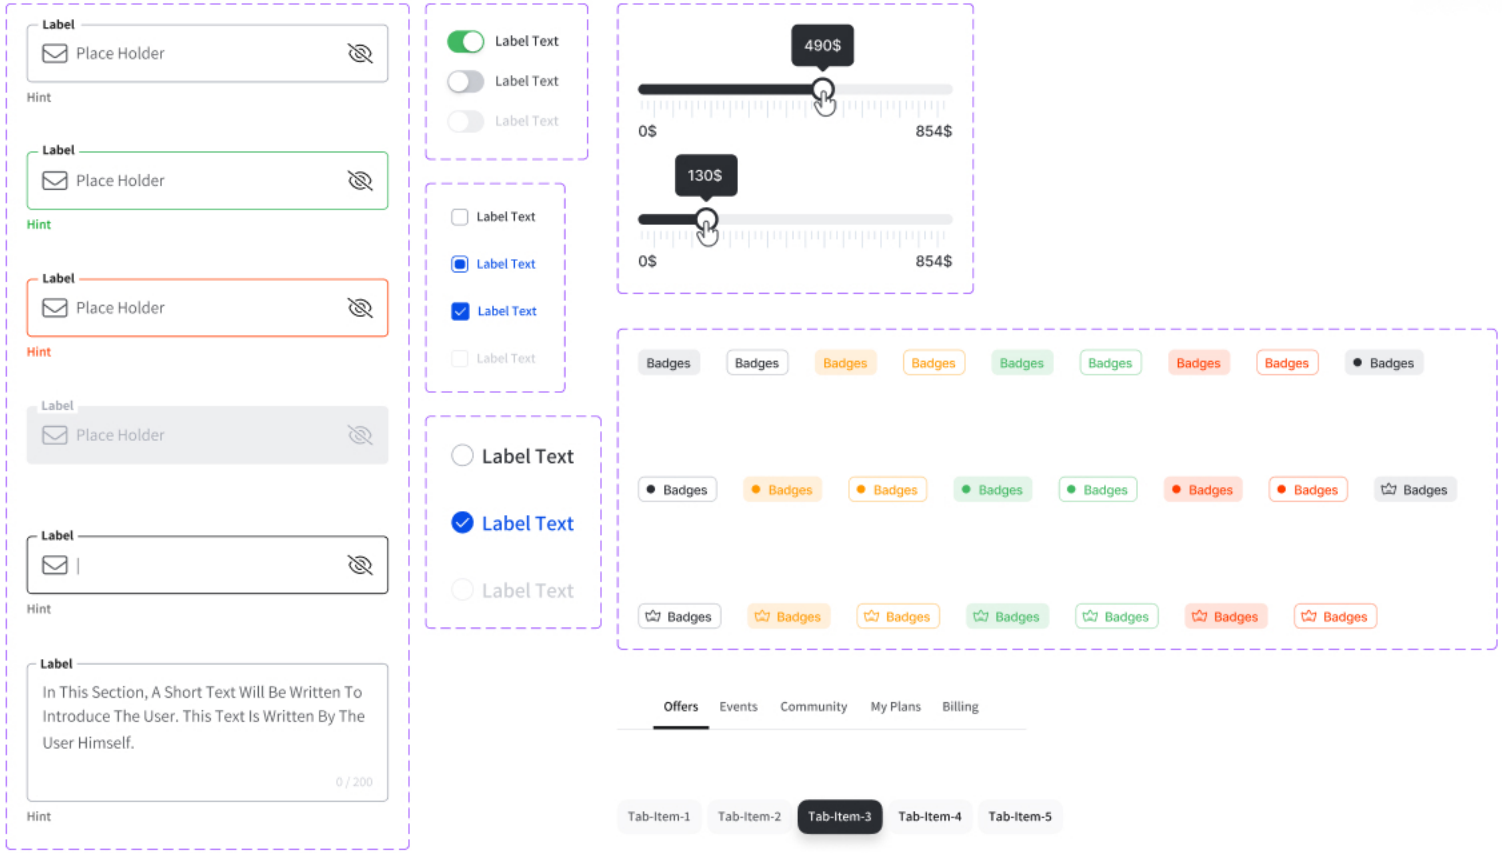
Label
Place Holder
Hint

Label
Place Holder
Hint

Label
Place Holder
Hint

Label
Place Holder

Label
|
Hint

Label
In This Section, A Short Text Will Be Written To Introduce The User. This Text Is Written By The User Himself.
0 / 200
Hint

Label Text
Label Text
Label Text

Label Text
Label Text
Label Text
Label Text

Label Text
Label Text
Label Text

490$
0$
854$

130$
0$
854$

Badges Badges Badges Badges Badges Badges Badges Badges Badges

Badges Badges Badges Badges Badges Badges Badges Badges

Badges Badges Badges Badges Badges Badges Badges

Offers Events Community My Plans Billing

Tab-Item-1 Tab-Item-2 Tab-Item-3 Tab-Item-4 Tab-Item-5